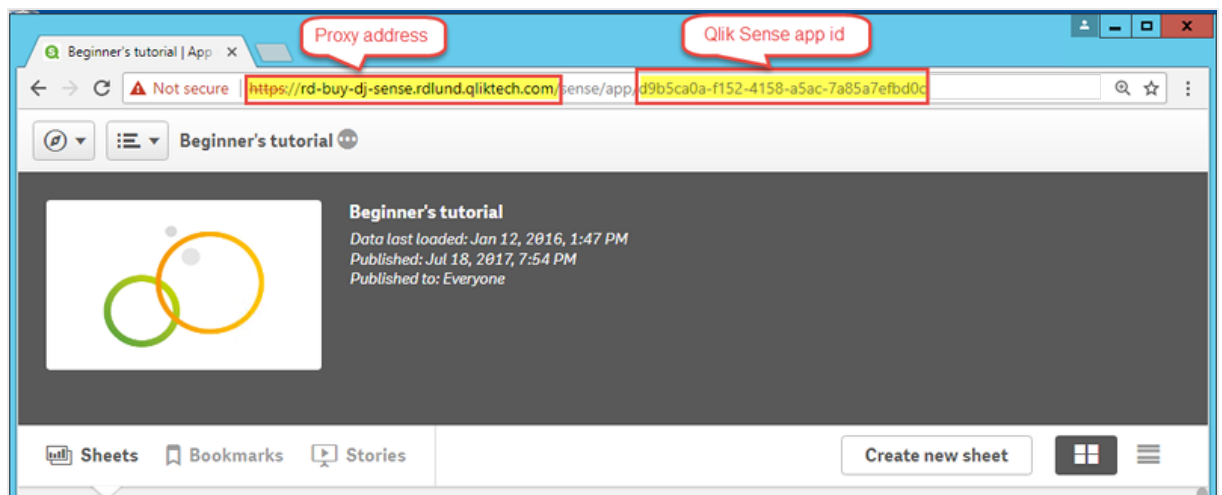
Beginner's tutorial | App ×

Proxy address

Qlik Sense app id

Not secure | https://rd-buy-dj-sense.rdlund.qliktech.com/sense/app/d9b5ca0a-f152-4158-a5ac-7a85a7efbd0c

Beginner's tutorial

Beginner's tutorial
Data last loaded: Jan 12, 2016, 1:47 PM
Published: Jul 18, 2017, 7:54 PM
Published to: Everyone

Sheets Bookmarks Stories

Create new sheet